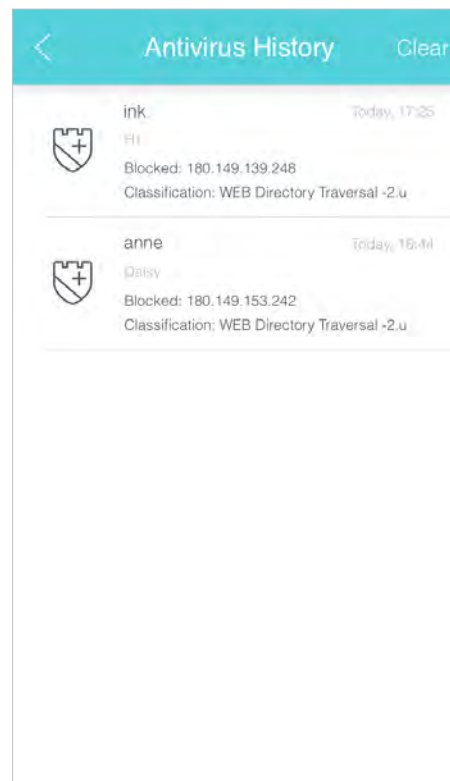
Antivirus History Clear

ink
Today, 17:25
Hi
Blocked: 180.149.139.248
Classification: WEB Directory Traversal -2.u

anne
Today, 16:44
Daisy
Blocked: 180.149.153.242
Classification: WEB Directory Traversal -2.u